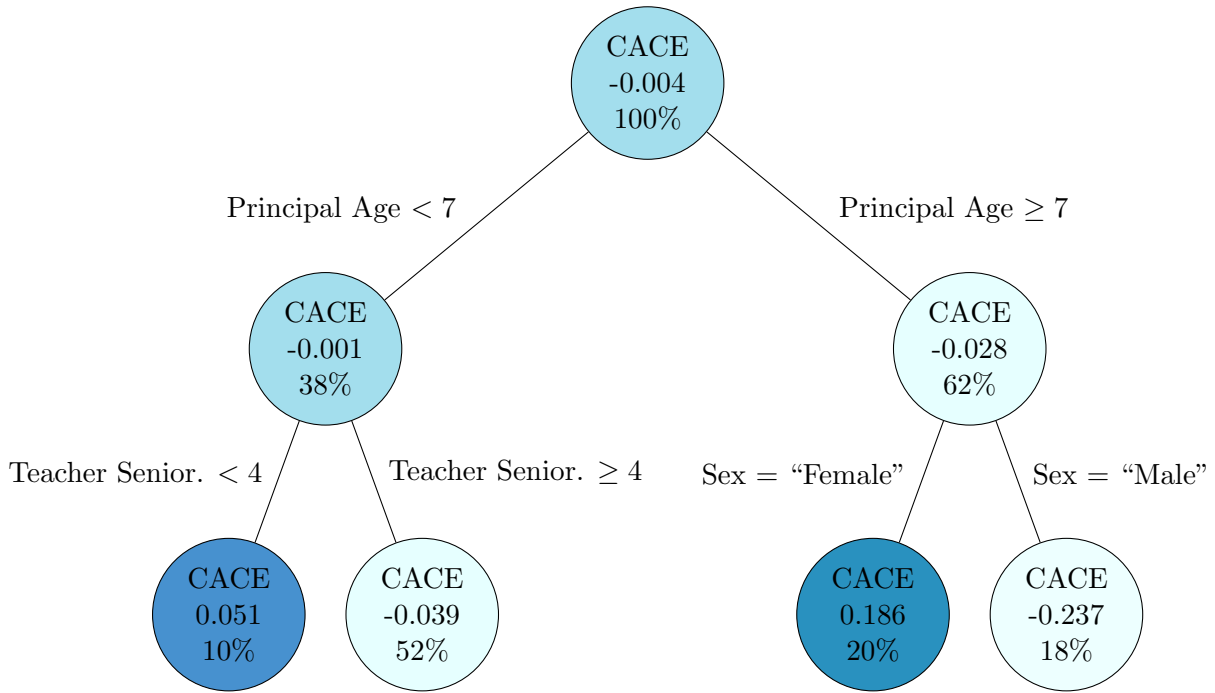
CACE
-0.004
100%

Principal Age $< 7$

Principal Age $\geq 7$

CACE
-0.001
38%

CACE
-0.028
62%

Teacher Senior. $< 4$

Teacher Senior. $\geq 4$

Sex = “Female”

Sex = “Male”

CACE
0.051
10%

CACE
-0.039
52%

CACE
0.186
20%

CACE
-0.237
18%